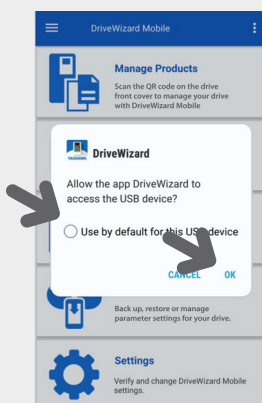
DriveWizard Mobile

Manage Products

Scan the QR code on the drive front cover to manage your drive with DriveWizard Mobile

YASKAWA

DriveWizard

Allow the app DriveWizard to access the USB device?

Use by default for this US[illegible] device

CANCEL OK

Back up, restore or manage parameter settings for your drive.

Settings

Verify and change DriveWizard Mobile settings.